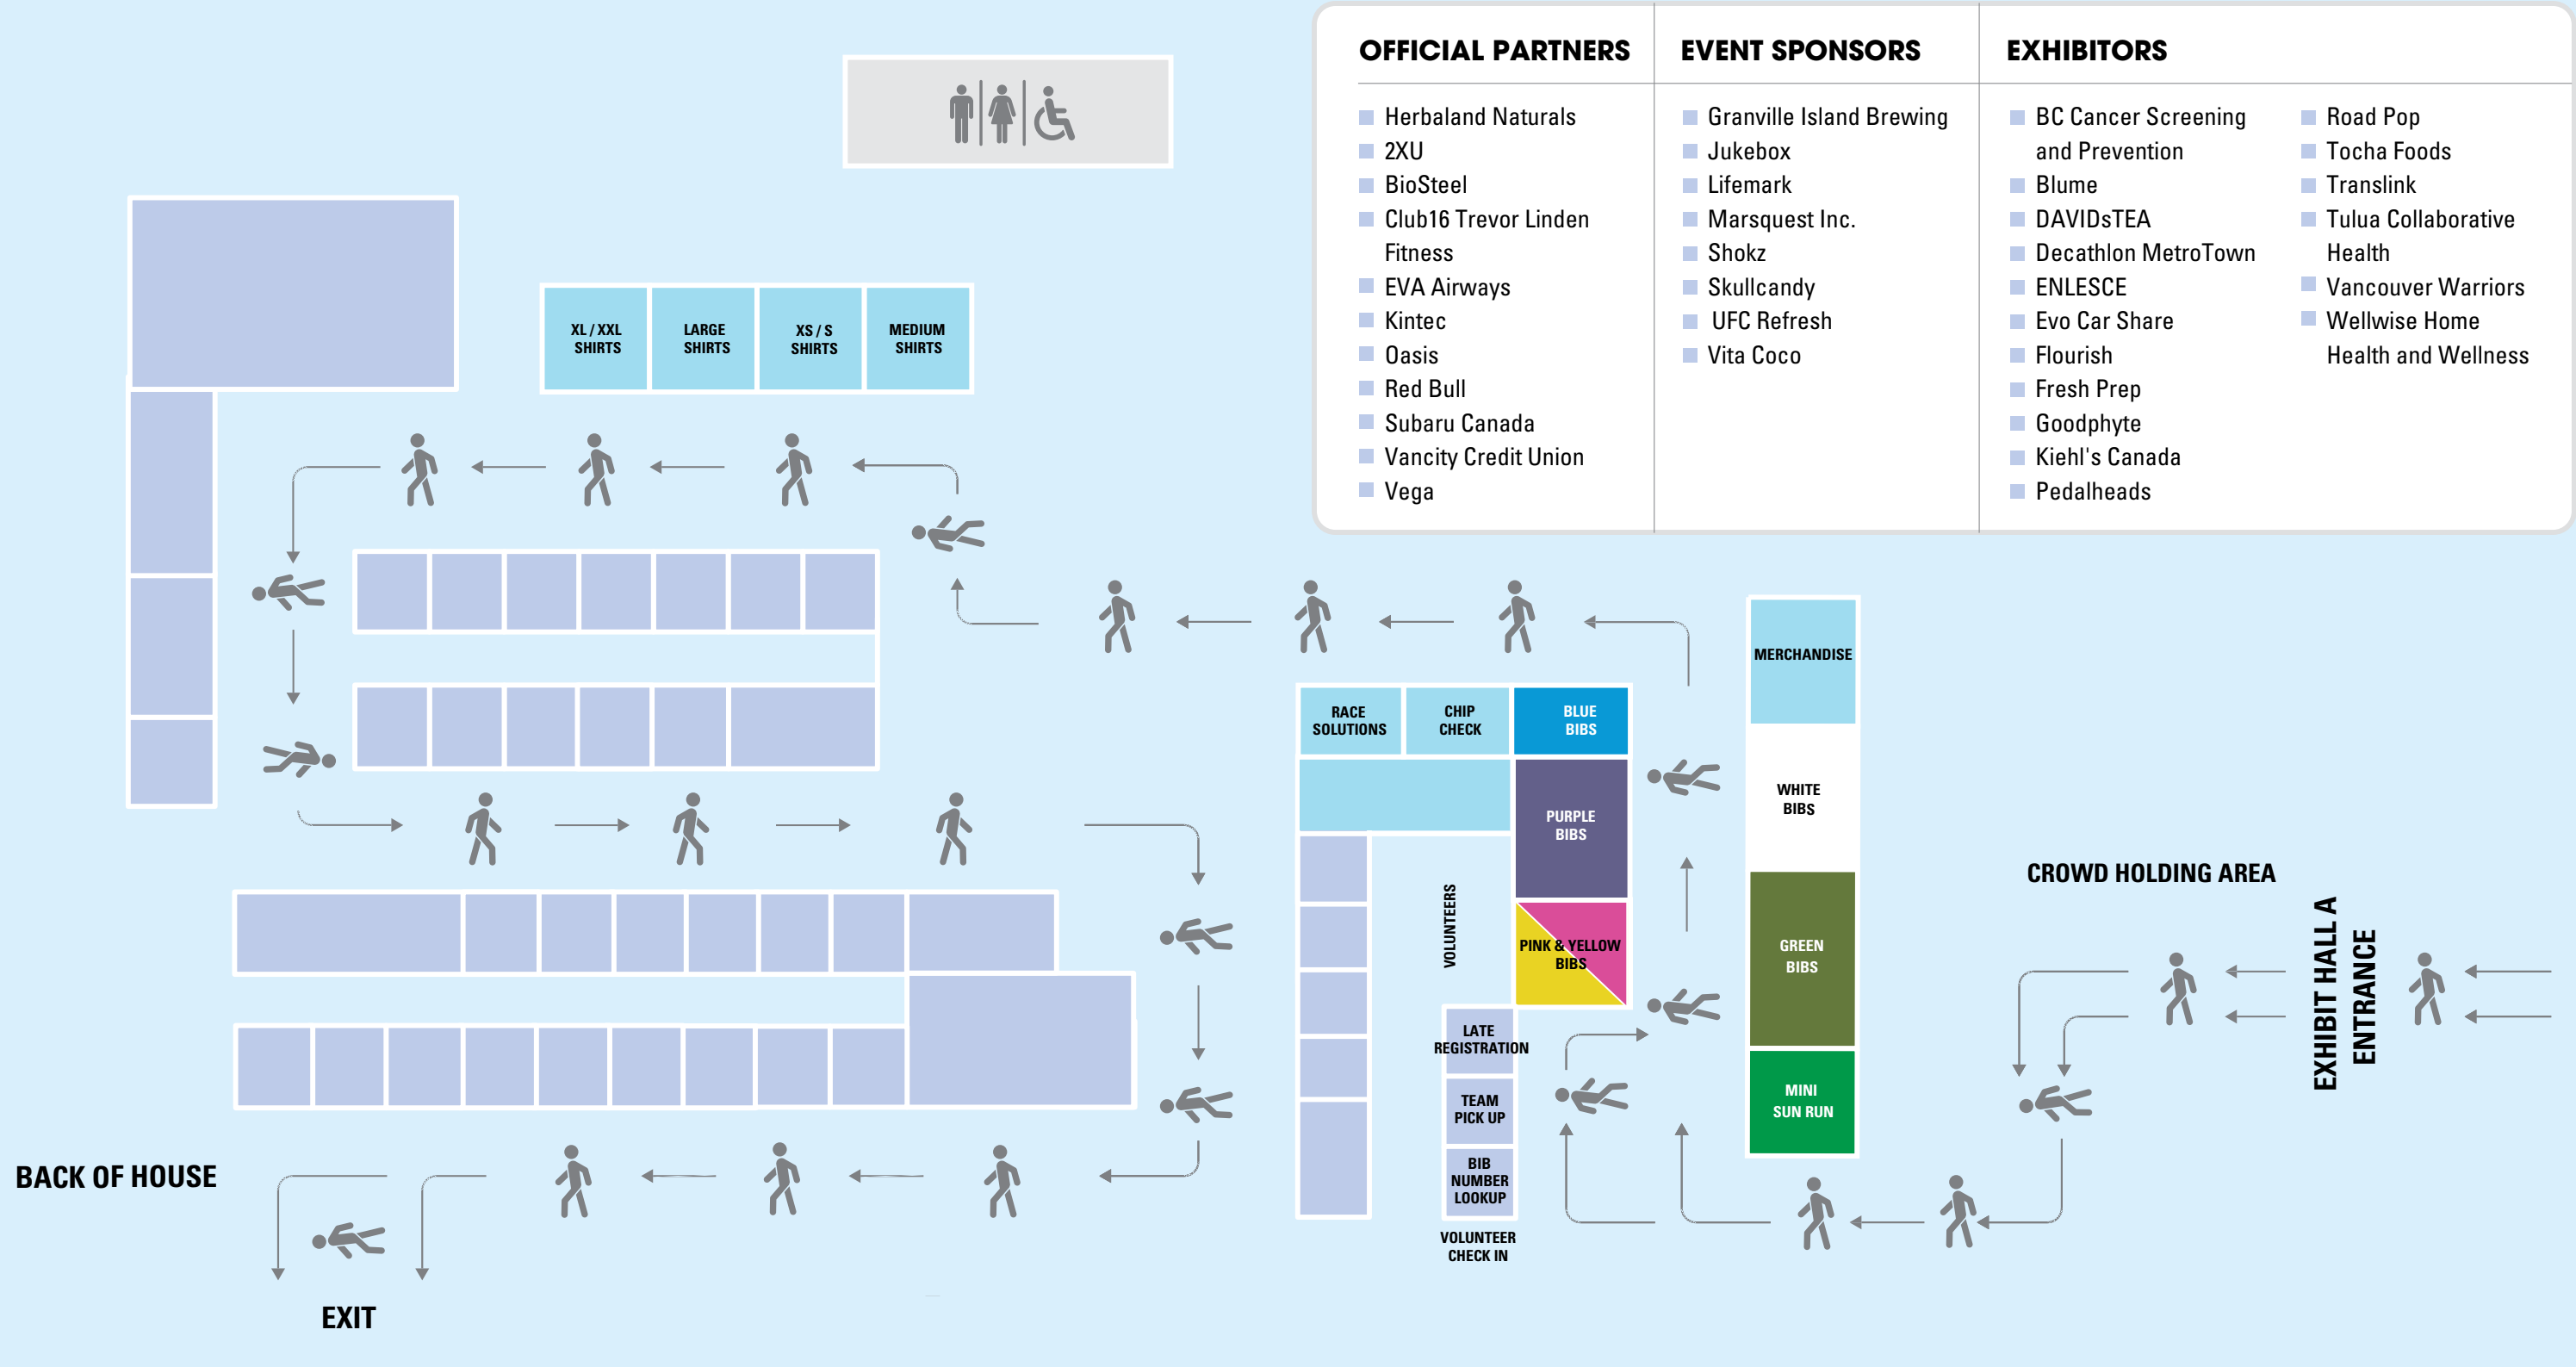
OFFICIAL PARTNERS

Herbaland Naturals
2XU
BioSteel
Club16 Trevor Linden Fitness
EVA Airways
Kintec
Oasis
Red Bull
Subaru Canada
Vancity Credit Union
Vega

EVENT SPONSORS

Granville Island Brewing
Jukebox
Lifemark
Marsquest Inc.
Shokz
Skullcandy
UFC Refresh
Vita Coco

EXHIBITORS

BC Cancer Screening and Prevention
Blume
DAVIDsTEA
Decathlon MetroTown
ENLESCE
Evo Car Share
Flourish
Fresh Prep
Goodphyte
Kiehl's Canada
Pedalheads

Road Pop
Tocha Foods
Translink
Tulua Collaborative Health
Vancouver Warriors
Wellwise Home Health and Wellness

XL / XXL SHIRTS
LARGE SHIRTS
XS / S SHIRTS
MEDIUM SHIRTS

MERCHANDISE
RACE SOLUTIONS
CHIP CHECK
BLUE BIBS
WHITE BIBS
PURPLE BIBS
VOLUNTEERS
PINK & YELLOW BIBS
GREEN BIBS
LATE REGISTRATION
TEAM PICK UP
BIB NUMBER LOOKUP
MINI SUN RUN
VOLUNTEER CHECK IN

CROWD HOLDING AREA
EXHIBIT HALL A ENTRANCE

BACK OF HOUSE
EXIT